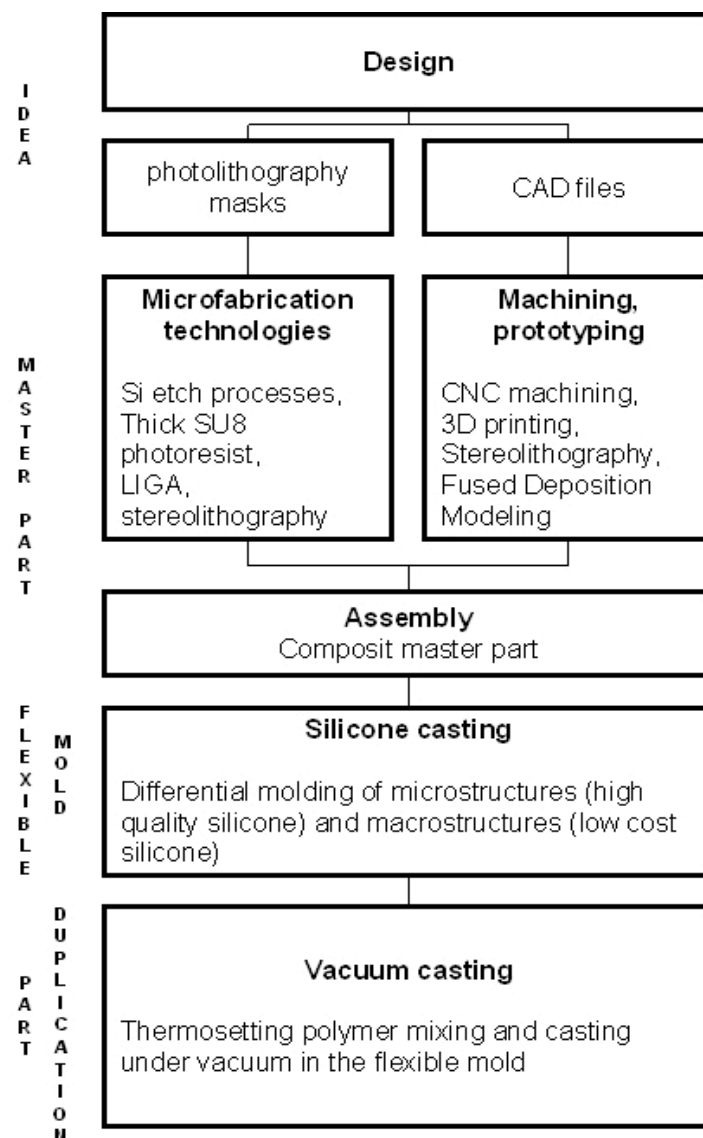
IDEA

Design

photolithography masks

CAD files

MASTER PART

Microfabrication technologies

Si etch processes, Thick SU8 photoresist, LIGA, stereolithography

Machining, prototyping

CNC machining, 3D printing, Stereolithography, Fused Deposition Modeling

Assembly
Composit master part

FLEXIBLE MOLD

Silicone casting

Differential molding of microstructures (high quality silicone) and macrostructures (low cost silicone)

PART DUPLICATION

Vacuum casting

Thermosetting polymer mixing and casting under vacuum in the flexible mold